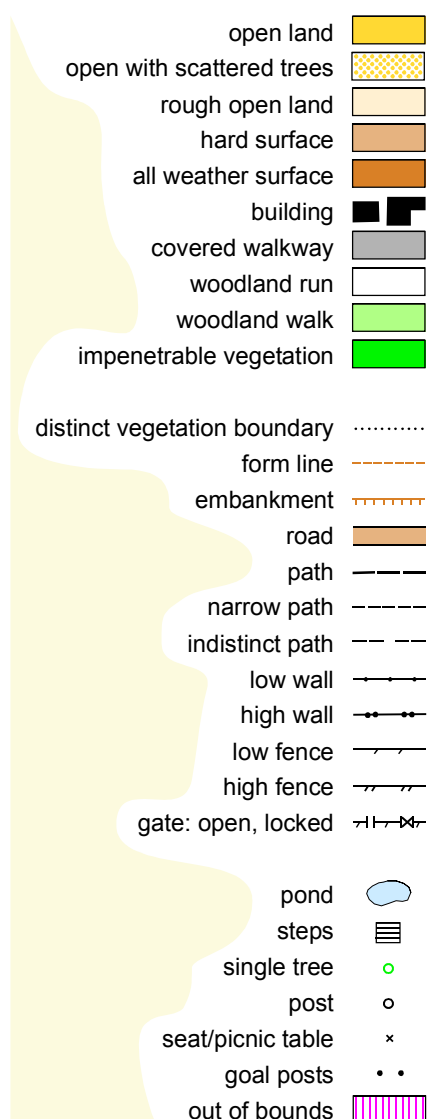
open land
open with scattered trees
rough open land
hard surface
all weather surface
building
covered walkway
woodland run
woodland walk
impenetrable vegetation

distinct vegetation boundary
form line
embankment
road
path
narrow path
indistinct path
low wall
high wall
low fence
high fence
gate: open, locked

pond
steps
single tree
post
seat/picnic table
goal posts
out of bounds